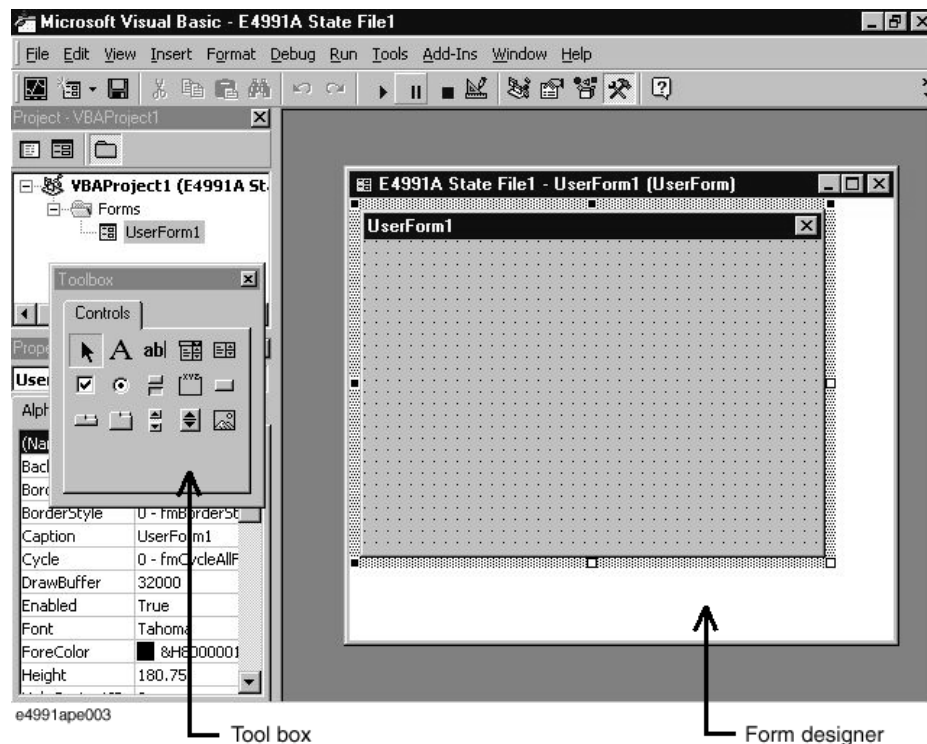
Microsoft Visual Basic - E4991A State File1

File Edit View Insert Format Debug Run Tools Add-Ins Window Help

Project - VBAProject1

VBAProject1 (E4991A St

Forms

UserForm1

Toolbox

Controls

A ab|

XYZ

Prope

User

Alph

(Na

Bacl

Bord

BorderStyle | 0 - fmBorderSt
Caption | UserForm1
Cycle | 0 - fmCycleAllF
DrawBuffer | 32000
Enabled | True
Font | Tahoma
ForeColor | &H8000001
Height | 180.75

E4991A State File1 - UserForm1 (UserForm)

UserForm1

e4991ape003

Tool box

Form designer